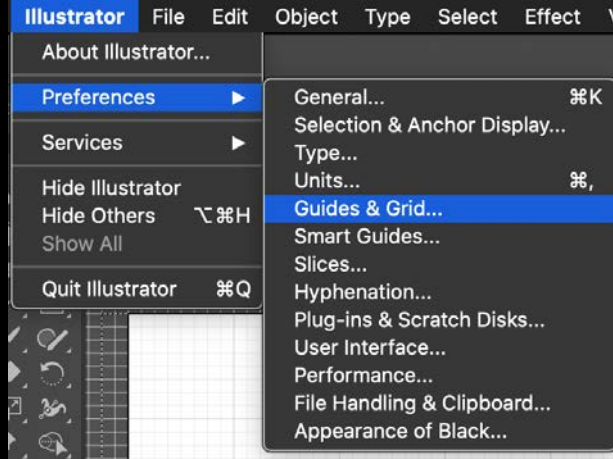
Illustrator File Edit Object Type Select Effect

About Illustrator...

Preferences ▶

Services ▶

Hide Illustrator
Hide Others ⌥⌘H
Show All

Quit Illustrator ⌘Q

General... ⌘K
Selection & Anchor Display...
Type...
Units... ⌘,
Guides & Grid...
Smart Guides...
Slices...
Hyphenation...
Plug-ins & Scratch Disks...
User Interface...
Performance...
File Handling & Clipboard...
Appearance of Black...